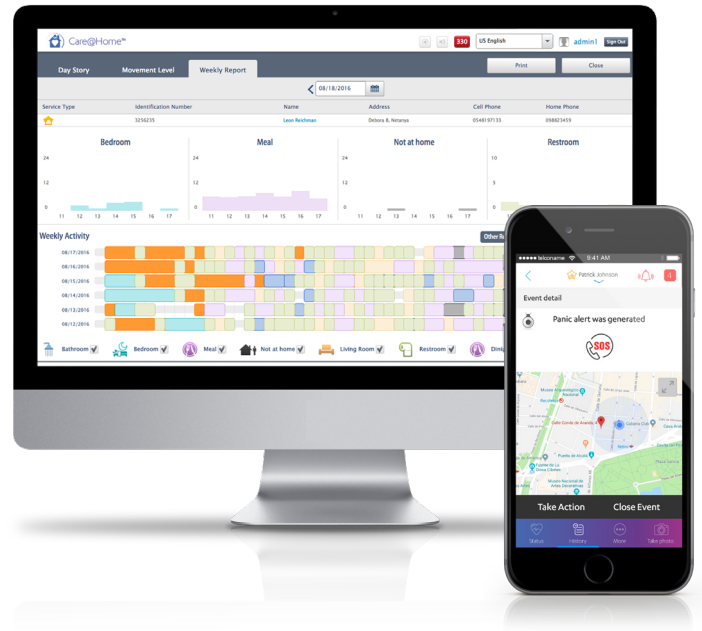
Care@Home™

330 US English admin1 Sign Out

Day Story Movement Level Weekly Report

Print Close

08/18/2016

| Service Type | Identification Number | Name | Address | Cell Phone | Home Phone |
|---|---|---|---|---|---|
| | 3256235 | Leon Reichman | Debora 8, Netanya | 0548197135 | 098823459 |

Bedroom
24
12
0
11 12 13 14 15 16 17

Meal
24
12
0
11 12 13 14 15 16 17

Not at home
11 12 13 14 15 16 17

Restroom
24
12
0

Weekly Activity
Other R

08/17/2016
08/16/2016
08/15/2016
08/14/2016
08/13/2016
08/12/2016

Bathroom Bedroom Meal Not at home Living Room Restroom Dinin

telconame 9:41 AM
Patrick Johnson
Event detail
Panic alert was generated
SOS

Take Action Close Event
Status History More Take photo